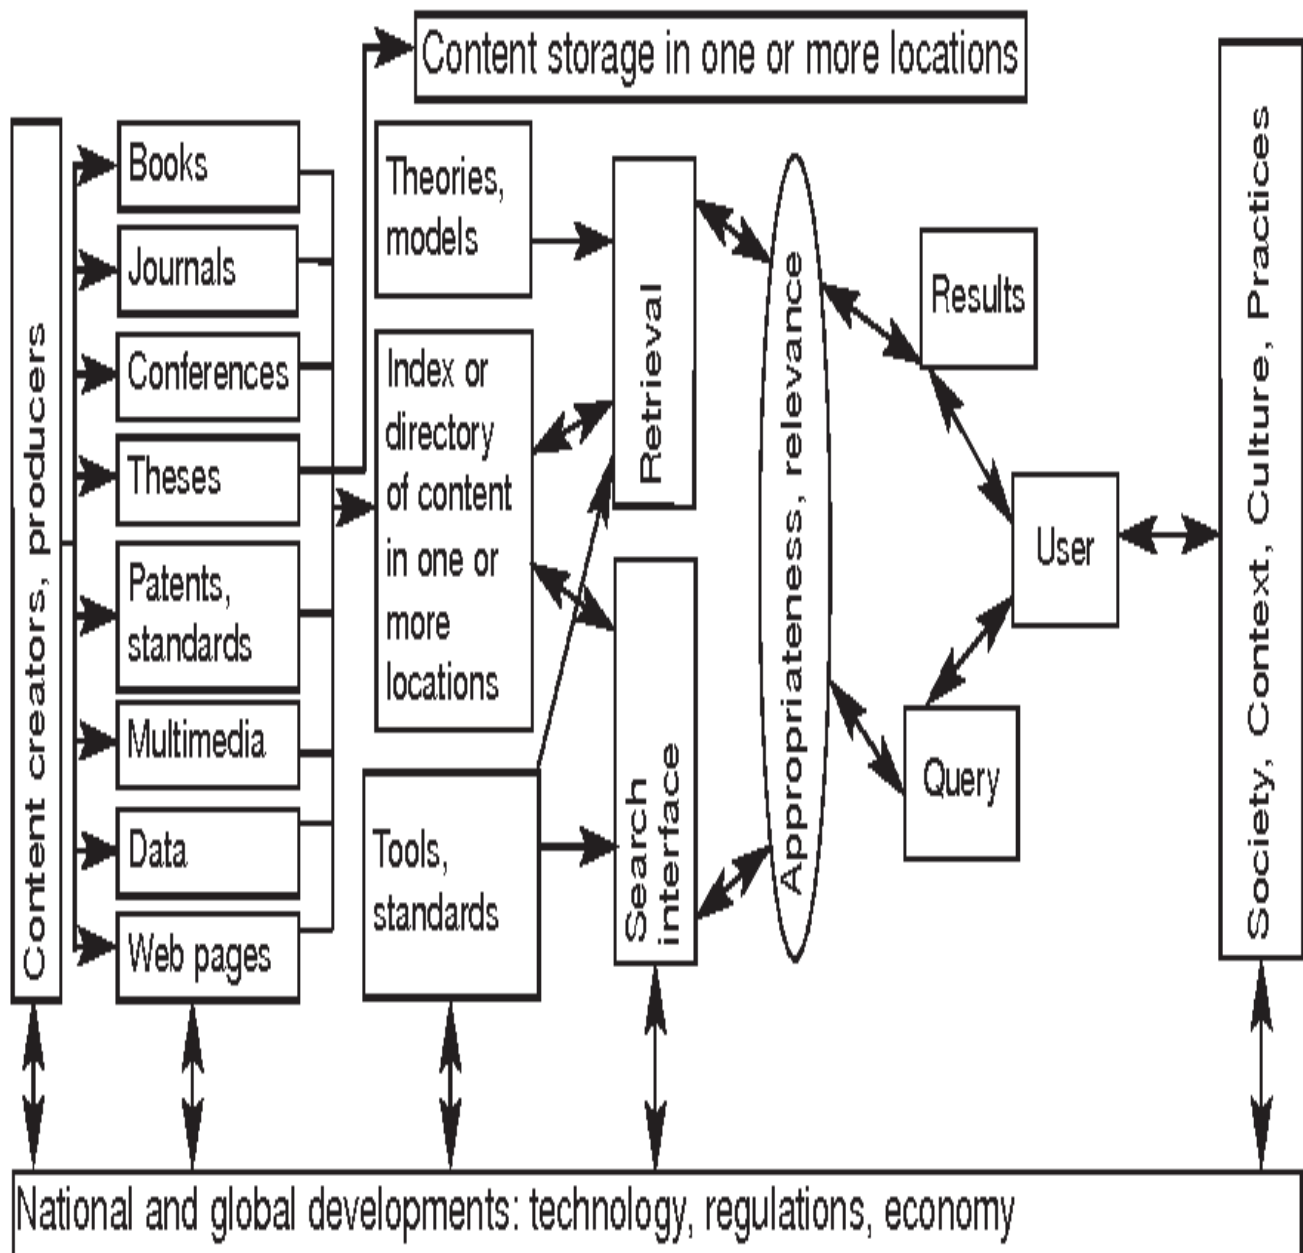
Content storage in one or more locations

Content creators, producers

Books

Journals

Conferences

Theses

Patents, standards

Multimedia

Data

Web pages

Theories, models

Index or directory of content in one or more locations

Tools, standards

Retrieval

Search interface

Appropriateness, relevance

Results

User

Query

Society, Context, Culture, Practices

National and global developments: technology, regulations, economy